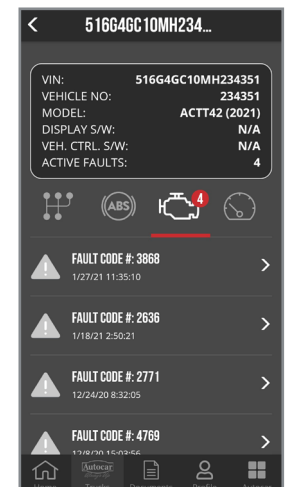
516G4GC10MH234...

| VIN: | 516G4GC10MH234351 |
|---|---|
| VEHICLE NO: | 234351 |
| MODEL: | ACTT42 (2021) |
| DISPLAY S/W: | N/A |
| VEH. CTRL. S/W: | N/A |
| ACTIVE FAULTS: | 4 |

ABS

4

FAULT CODE #: 3868
1/27/21 11:35:10

FAULT CODE #: 2636
1/18/21 2:50:21

FAULT CODE #: 2771
12/24/20 8:32:05

FAULT CODE #: 4769
12/8/20 15:03:56

Home Trucks Documents Profile Autocar